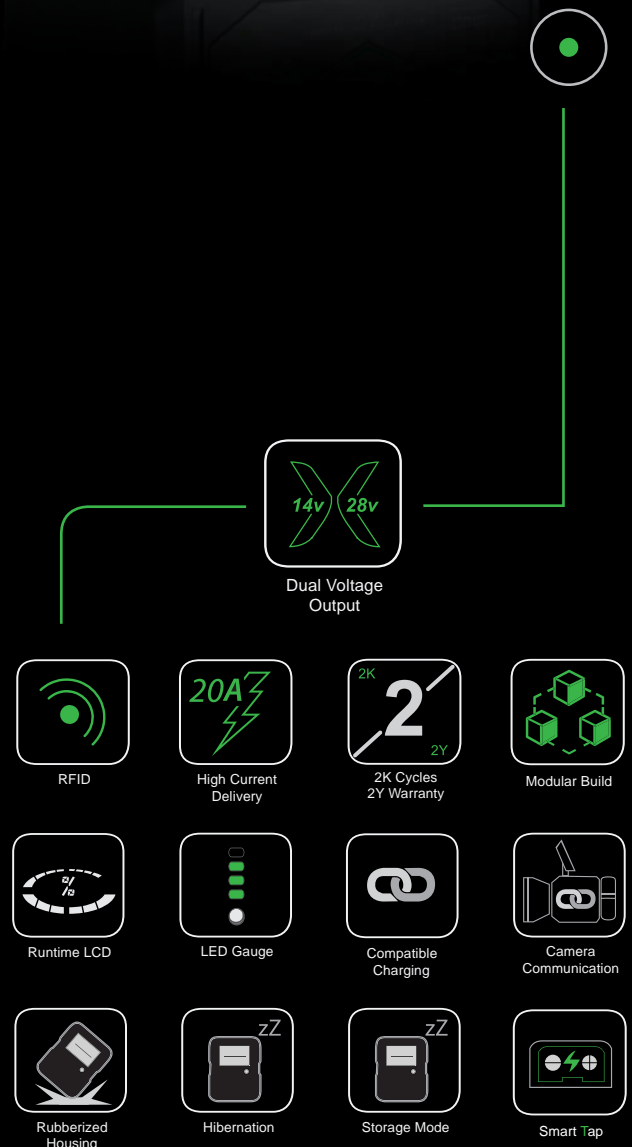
14v 28v

Dual Voltage Output

RFID

20A

High Current Delivery

2K 2 2Y

2K Cycles 2Y Warranty

Modular Build

%

Runtime LCD

LED Gauge

Compatible Charging

Camera Communication

Rubberized Housing

zZ

Hibernation

zZ

Storage Mode

Smart Tap